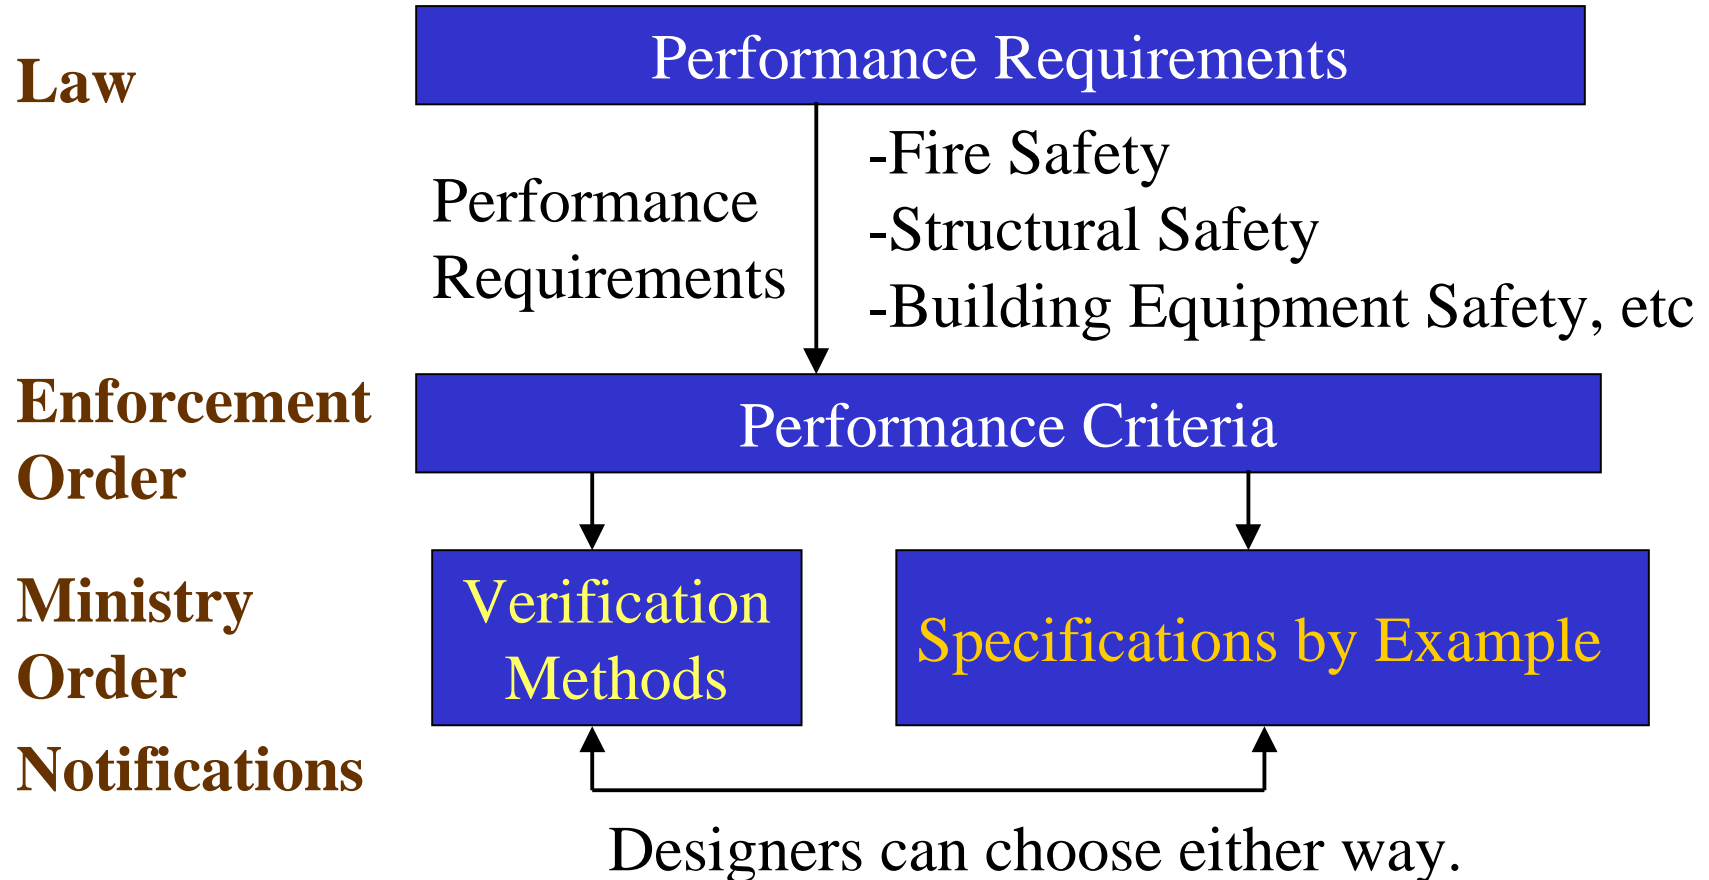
Law

Performance Requirements

Performance Requirements

-Fire Safety
-Structural Safety
-Building Equipment Safety, etc

Enforcement Order

Performance Criteria

Ministry Order

Verification Methods

Specifications by Example

Notifications

Designers can choose either way.